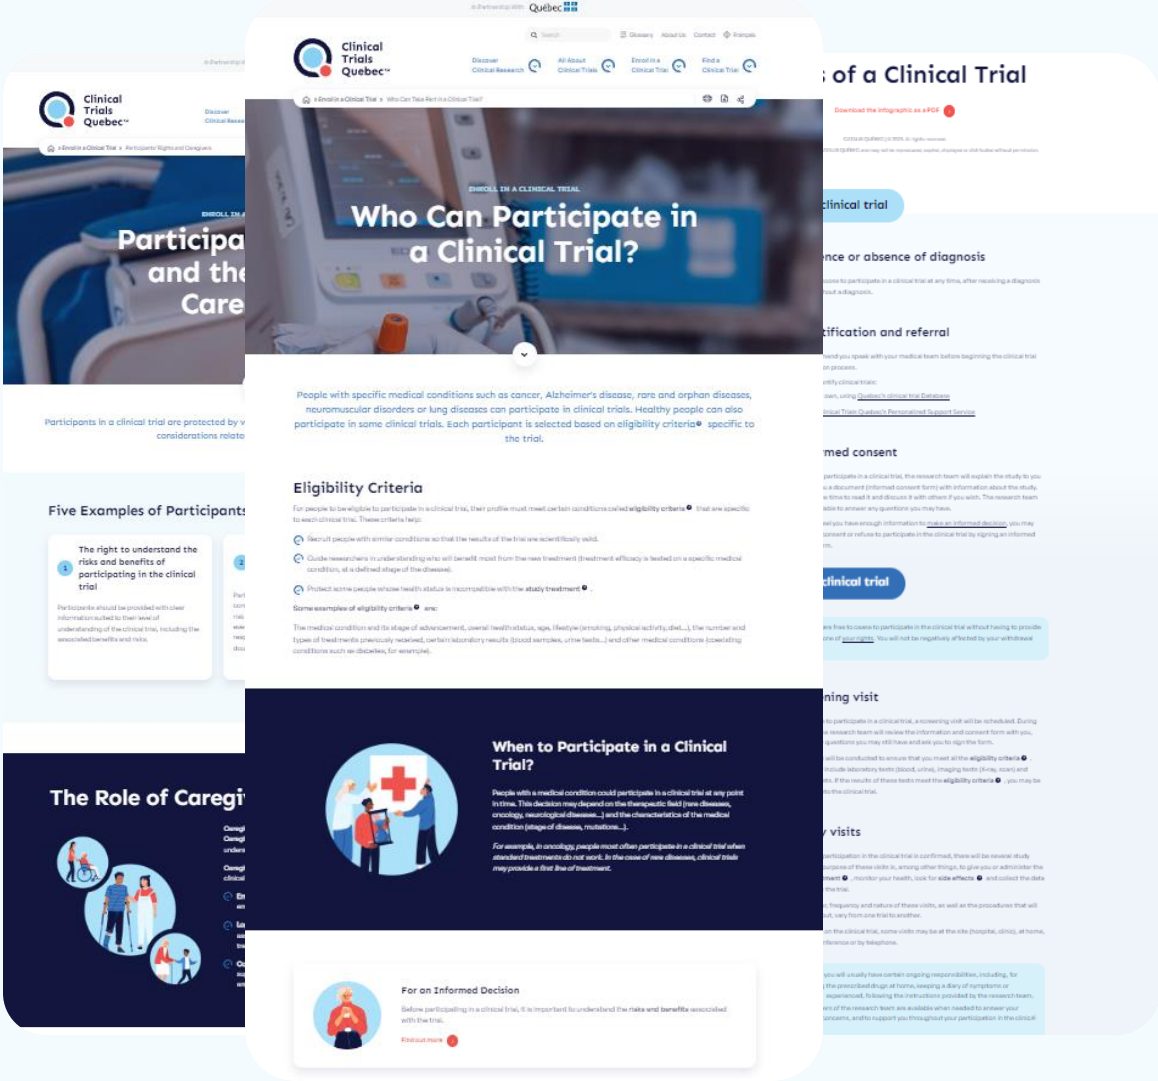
In Partnership With Québec

Clinical Trials Quebec

Search | Glossary | About Us | Contact | Français

Discover Clinical Research | All About Clinical Trials | Enroll in a Clinical Trial | Find a Clinical Trial

> Enroll in a Clinical Trial > Who Can Take Part in a Clinical Trial

ENROLL IN A CLINICAL TRIAL

Who Can Participate in a Clinical Trial?

People with specific medical conditions such as cancer, Alzheimer's disease, rare and orphan diseases, neuromuscular disorders or lung diseases can participate in clinical trials. Healthy people can also participate in some clinical trials. Each participant is selected based on eligibility criteria specific to the trial.

Eligibility Criteria

For people to be eligible to participate in a clinical trial, their profile must meet certain conditions called eligibility criteria that are specific to each clinical trial. These criteria help:

Recruit people with similar conditions so that the results of the trial are scientifically valid.

Guide researchers in understanding who will benefit most from the new treatment (treatment efficacy is tested on a specific medical condition, at a defined stage of the disease).

Protect some people whose health status is incompatible with the study treatment.

Some examples of eligibility criteria are:

The medical condition and its stage of advancement, overall health status, age, lifestyle (smoking, physical activity, diet...), the number and types of treatments previously received, certain laboratory results (blood samples, urine tests...) and other medical conditions (coexisting conditions such as diabetes, for example).

When to Participate in a Clinical Trial?

People with a medical condition could participate in a clinical trial at any point in time. This decision may depend on the therapeutic field (rare diseases, oncology, neurological diseases...) and the characteristics of the medical condition (stage of disease, mutations...).

For example, in oncology, people most often participate in a clinical trial when standard treatments do not work. In the case of rare diseases, clinical trials may provide a first line of treatment.

For an Informed Decision

Before participating in a clinical trial, it is important to understand the risks and benefits associated with the trial.

Find out more

Clinical Trials Quebec

Discover Clinical Research

> Enroll in a Clinical Trial > Participants' Rights and Caregivers

ENROLL IN A

Participa and the Care

Participants in a clinical trial are protected by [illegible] considerations relat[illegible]

Five Examples of Participants

1 The right to understand the risks and benefits of participating in the clinical trial

Participants should be provided with clear information suited to their level of understanding of the clinical trial, including the associated benefits and risks.

2

The Role of Caregi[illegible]

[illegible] of a Clinical Trial

Download the infographic as a PDF

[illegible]clinical trial

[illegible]nce or absence of diagnosis

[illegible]tification and referral

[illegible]med consent

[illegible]clinical trial

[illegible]ning visit

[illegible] visits